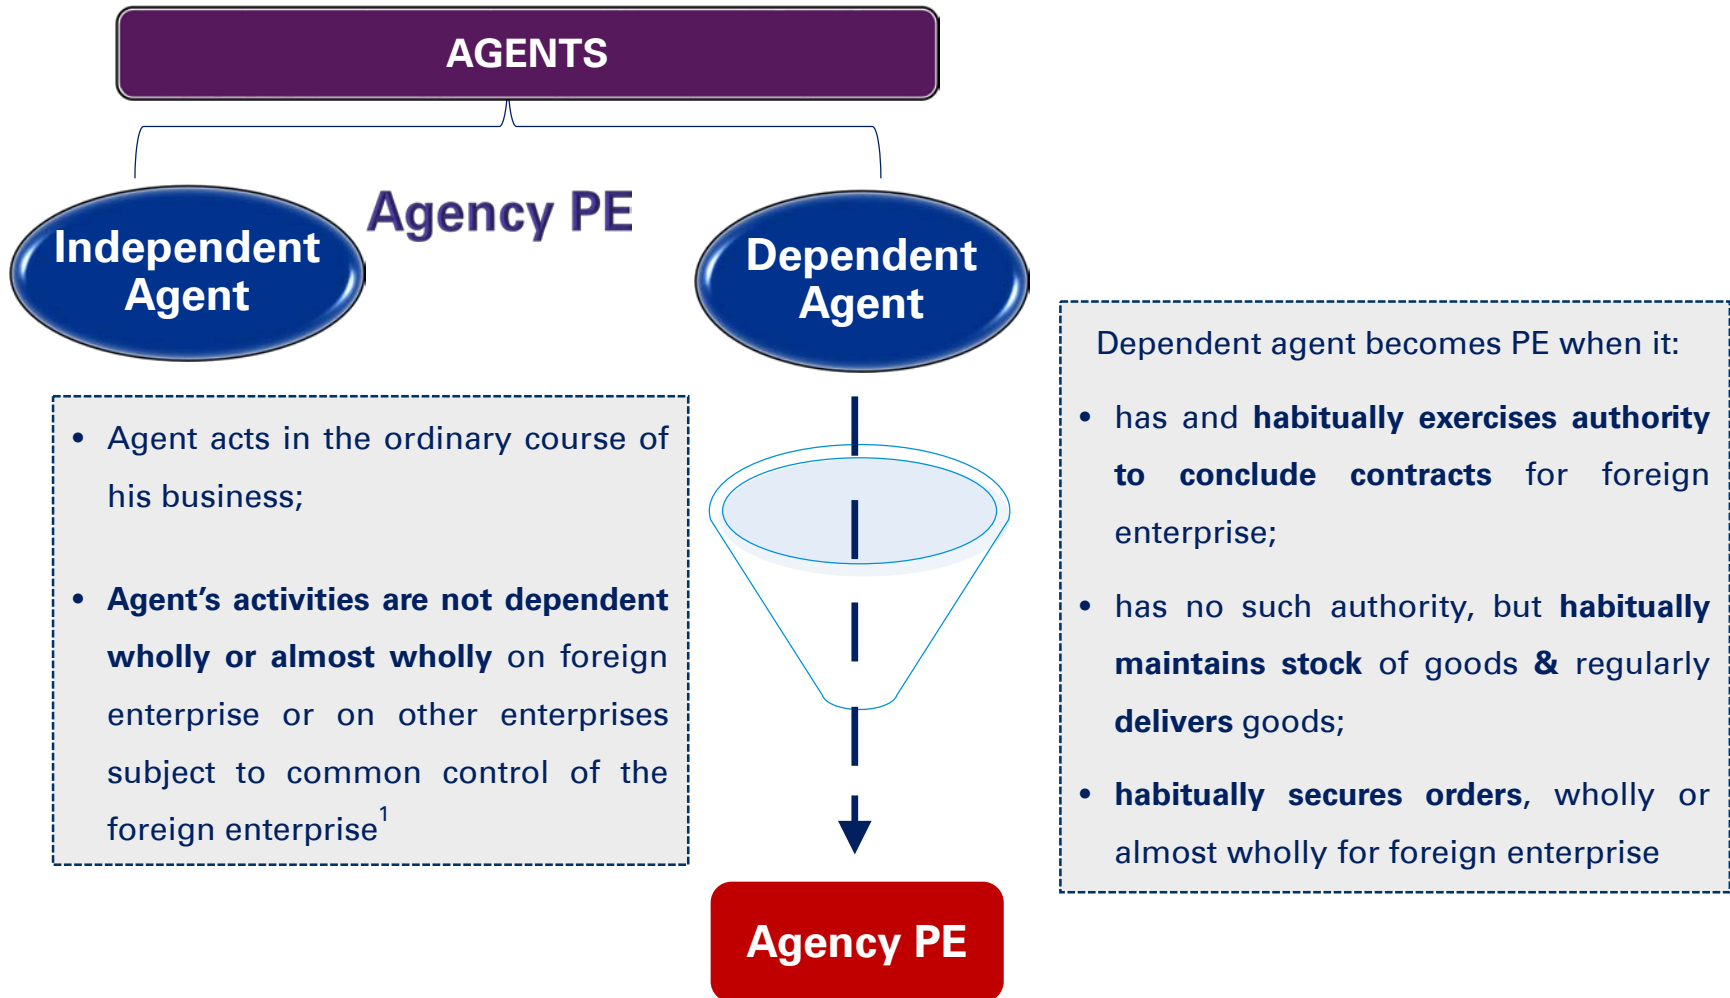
AGENTS

Independent Agent

Agency PE

Dependent Agent

• Agent acts in the ordinary course of his business;

• Agent's activities are not dependent wholly or almost wholly on foreign enterprise or on other enterprises subject to common control of the foreign enterprise$^1$

Dependent agent becomes PE when it:

• has and habitually exercises authority to conclude contracts for foreign enterprise;

• has no such authority, but habitually maintains stock of goods & regularly delivers goods;

• habitually secures orders, wholly or almost wholly for foreign enterprise

Agency PE